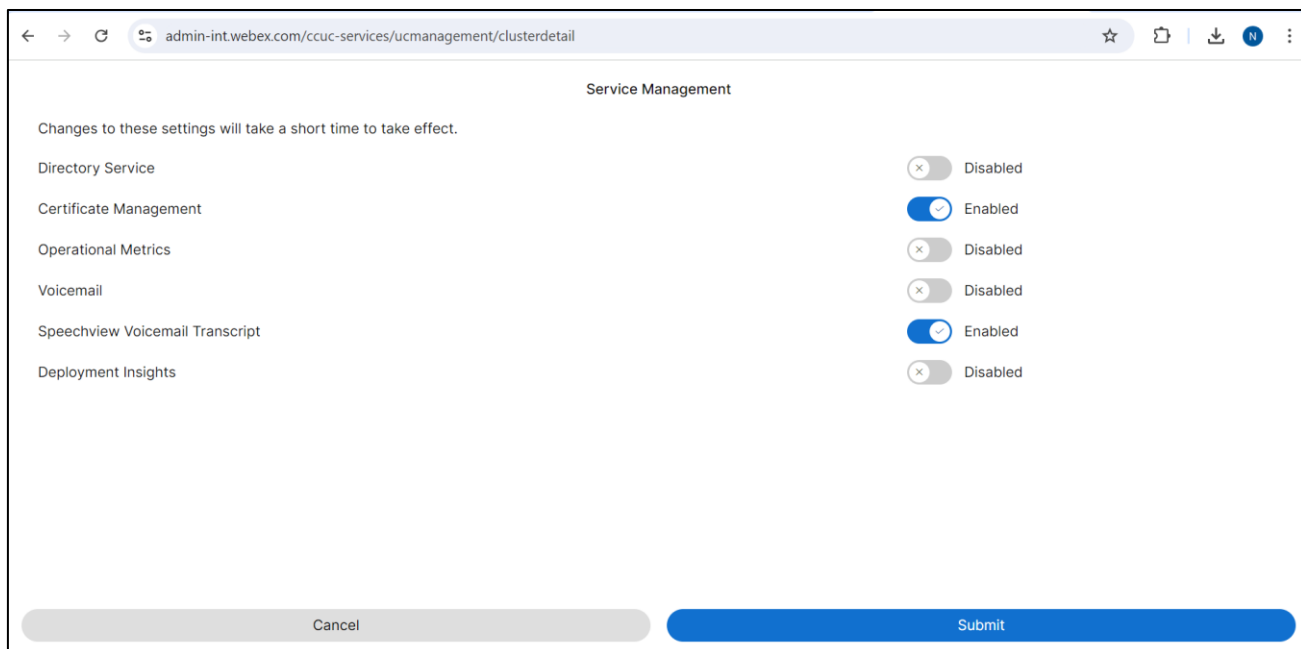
admin-int.webex.com/ccuc-services/ucmanagement/clusterdetail

N

Service Management

Changes to these settings will take a short time to take effect.

Directory Service Disabled

Certificate Management Enabled

Operational Metrics Disabled

Voicemail Disabled

Speechview Voicemail Transcript Enabled

Deployment Insights Disabled

Cancel

Submit